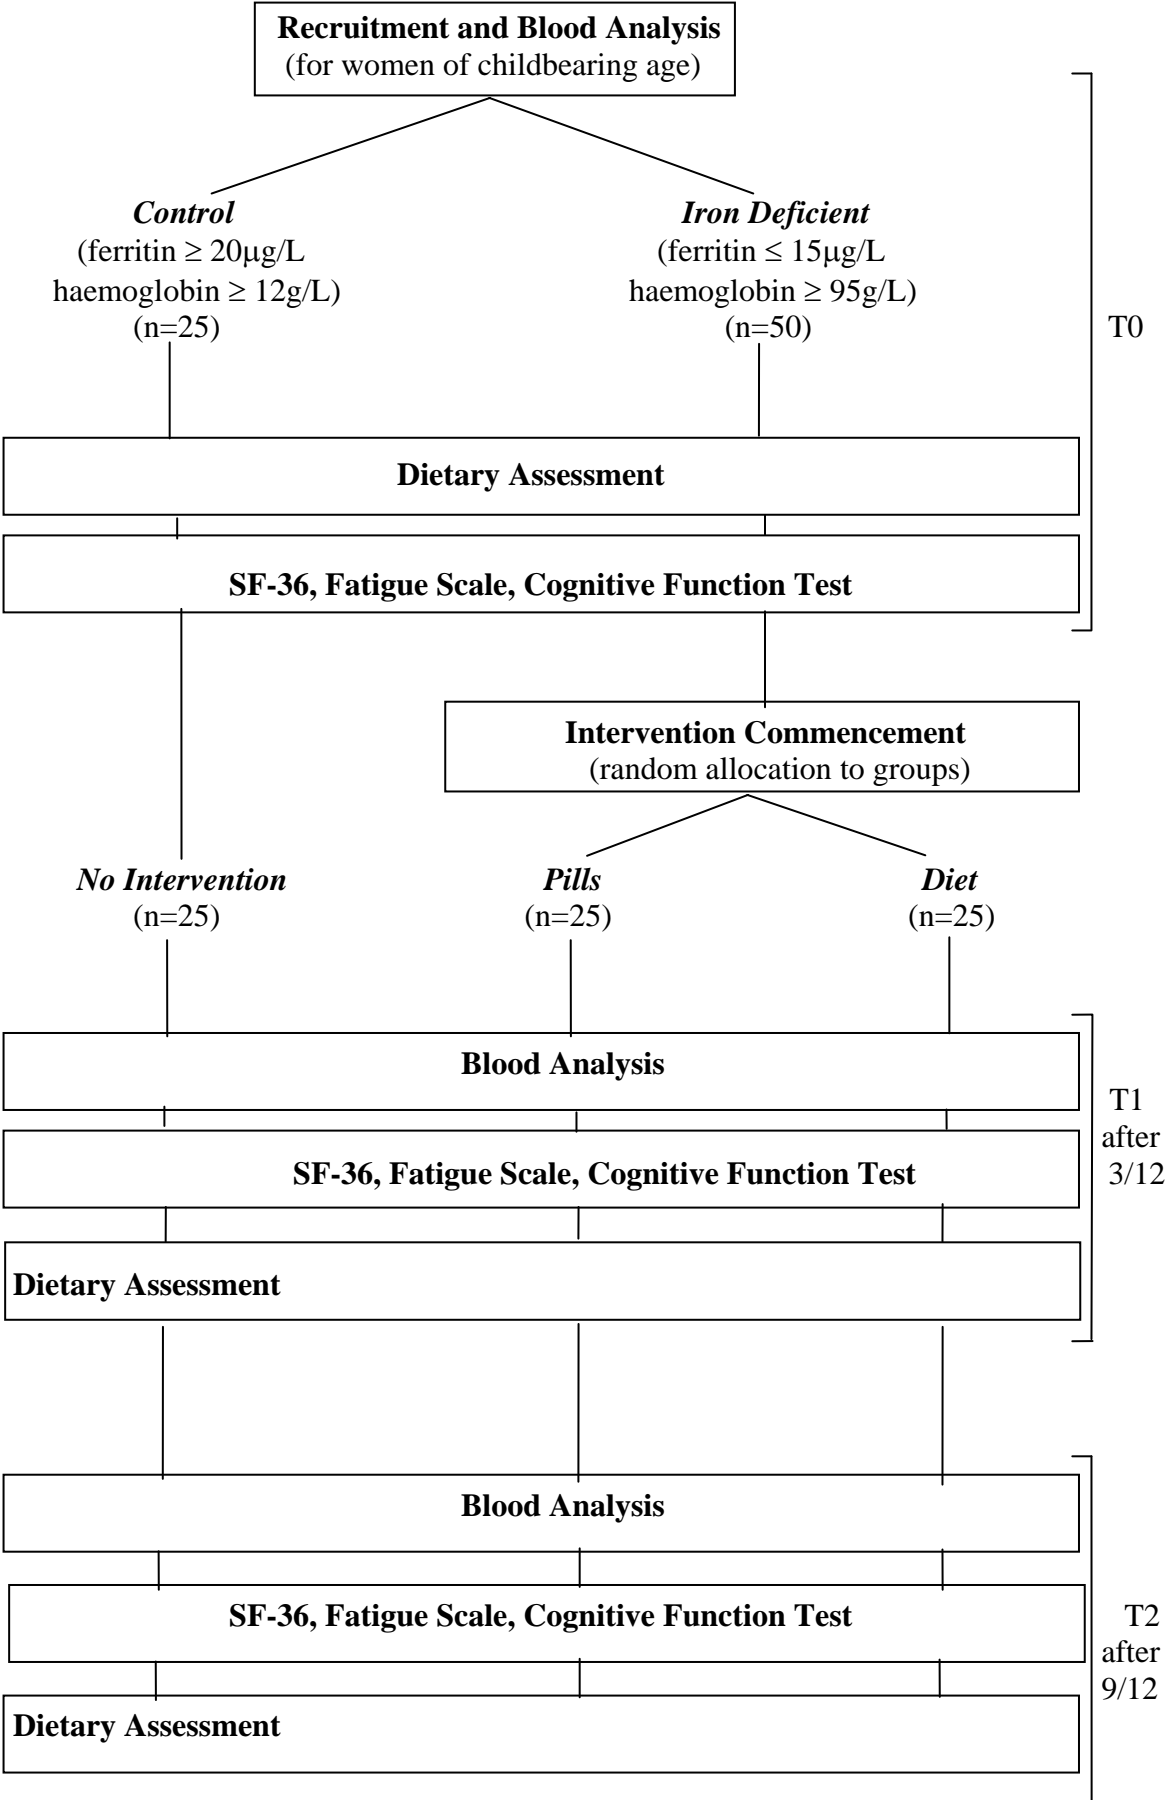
**Recruitment and Blood Analysis**
(for women of childbearing age)

*Control*
(ferritin $\geq 20\mu g/L$
haemoglobin $\geq 12g/L$)
(n=25)

*Iron Deficient*
(ferritin $\leq 15\mu g/L$
haemoglobin $\geq 95g/L$)
(n=50)

T0

**Dietary Assessment**

**SF-36, Fatigue Scale, Cognitive Function Test**

**Intervention Commencement**
(random allocation to groups)

*No Intervention*
(n=25)

*Pills*
(n=25)

*Diet*
(n=25)

**Blood Analysis**

**SF-36, Fatigue Scale, Cognitive Function Test**

**Dietary Assessment**

T1
after
3/12

**Blood Analysis**

**SF-36, Fatigue Scale, Cognitive Function Test**

**Dietary Assessment**

T2
after
9/12